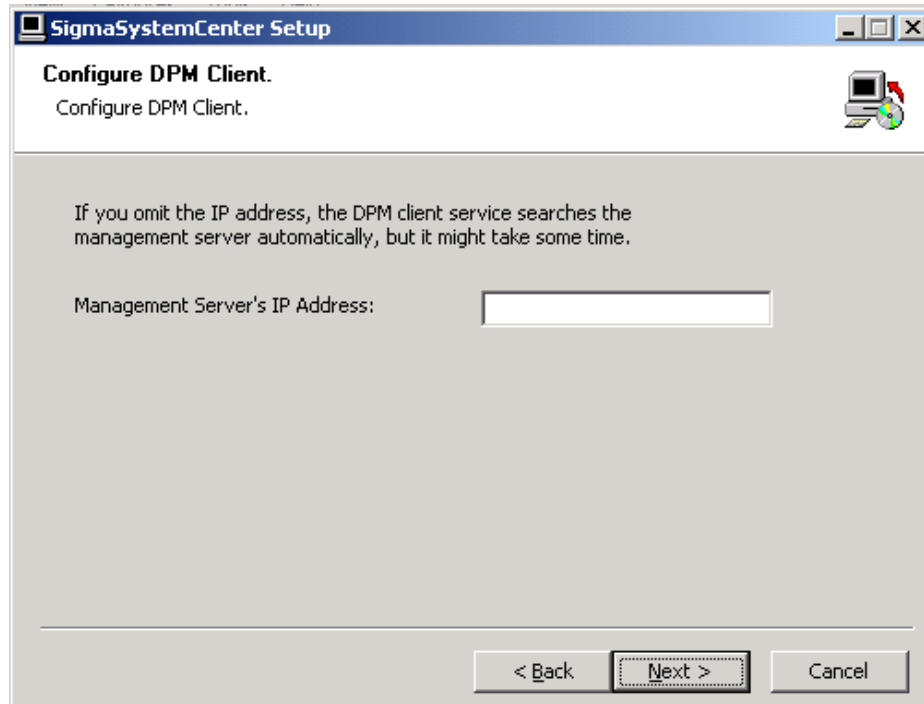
SigmaSystemCenter Setup

Configure DPM Client.
Configure DPM Client.

If you omit the IP address, the DPM client service searches the management server automatically, but it might take some time.

Management Server's IP Address:

< Back
Next >
Cancel